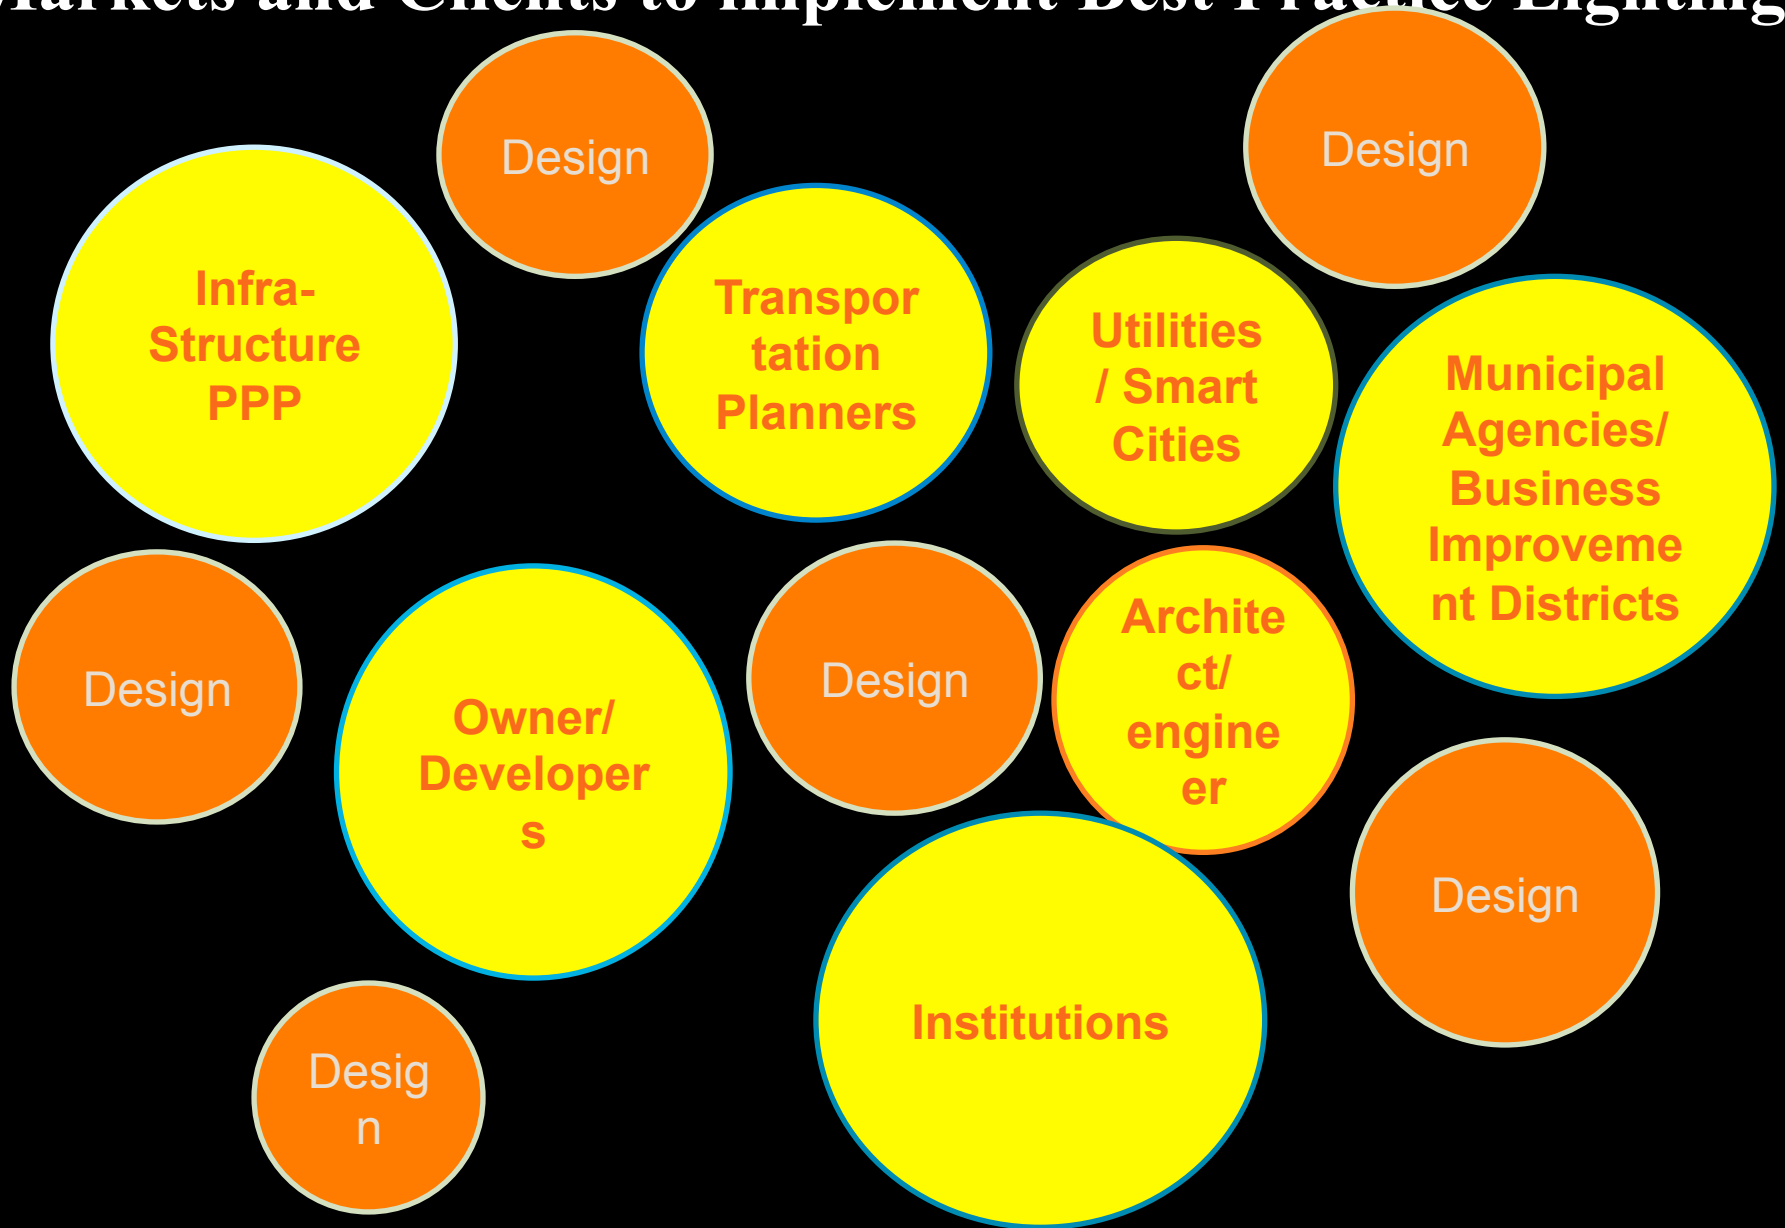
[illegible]arkets and Clients to Implement Best Practice Lighting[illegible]

Design

Design

Infra-Structure PPP

Transportation Planners

Utilities / Smart Cities

Municipal Agencies/ Business Improvement Districts

Design

Owner/ Developers

Design

Architect/ engineer

Design

Institutions

Design